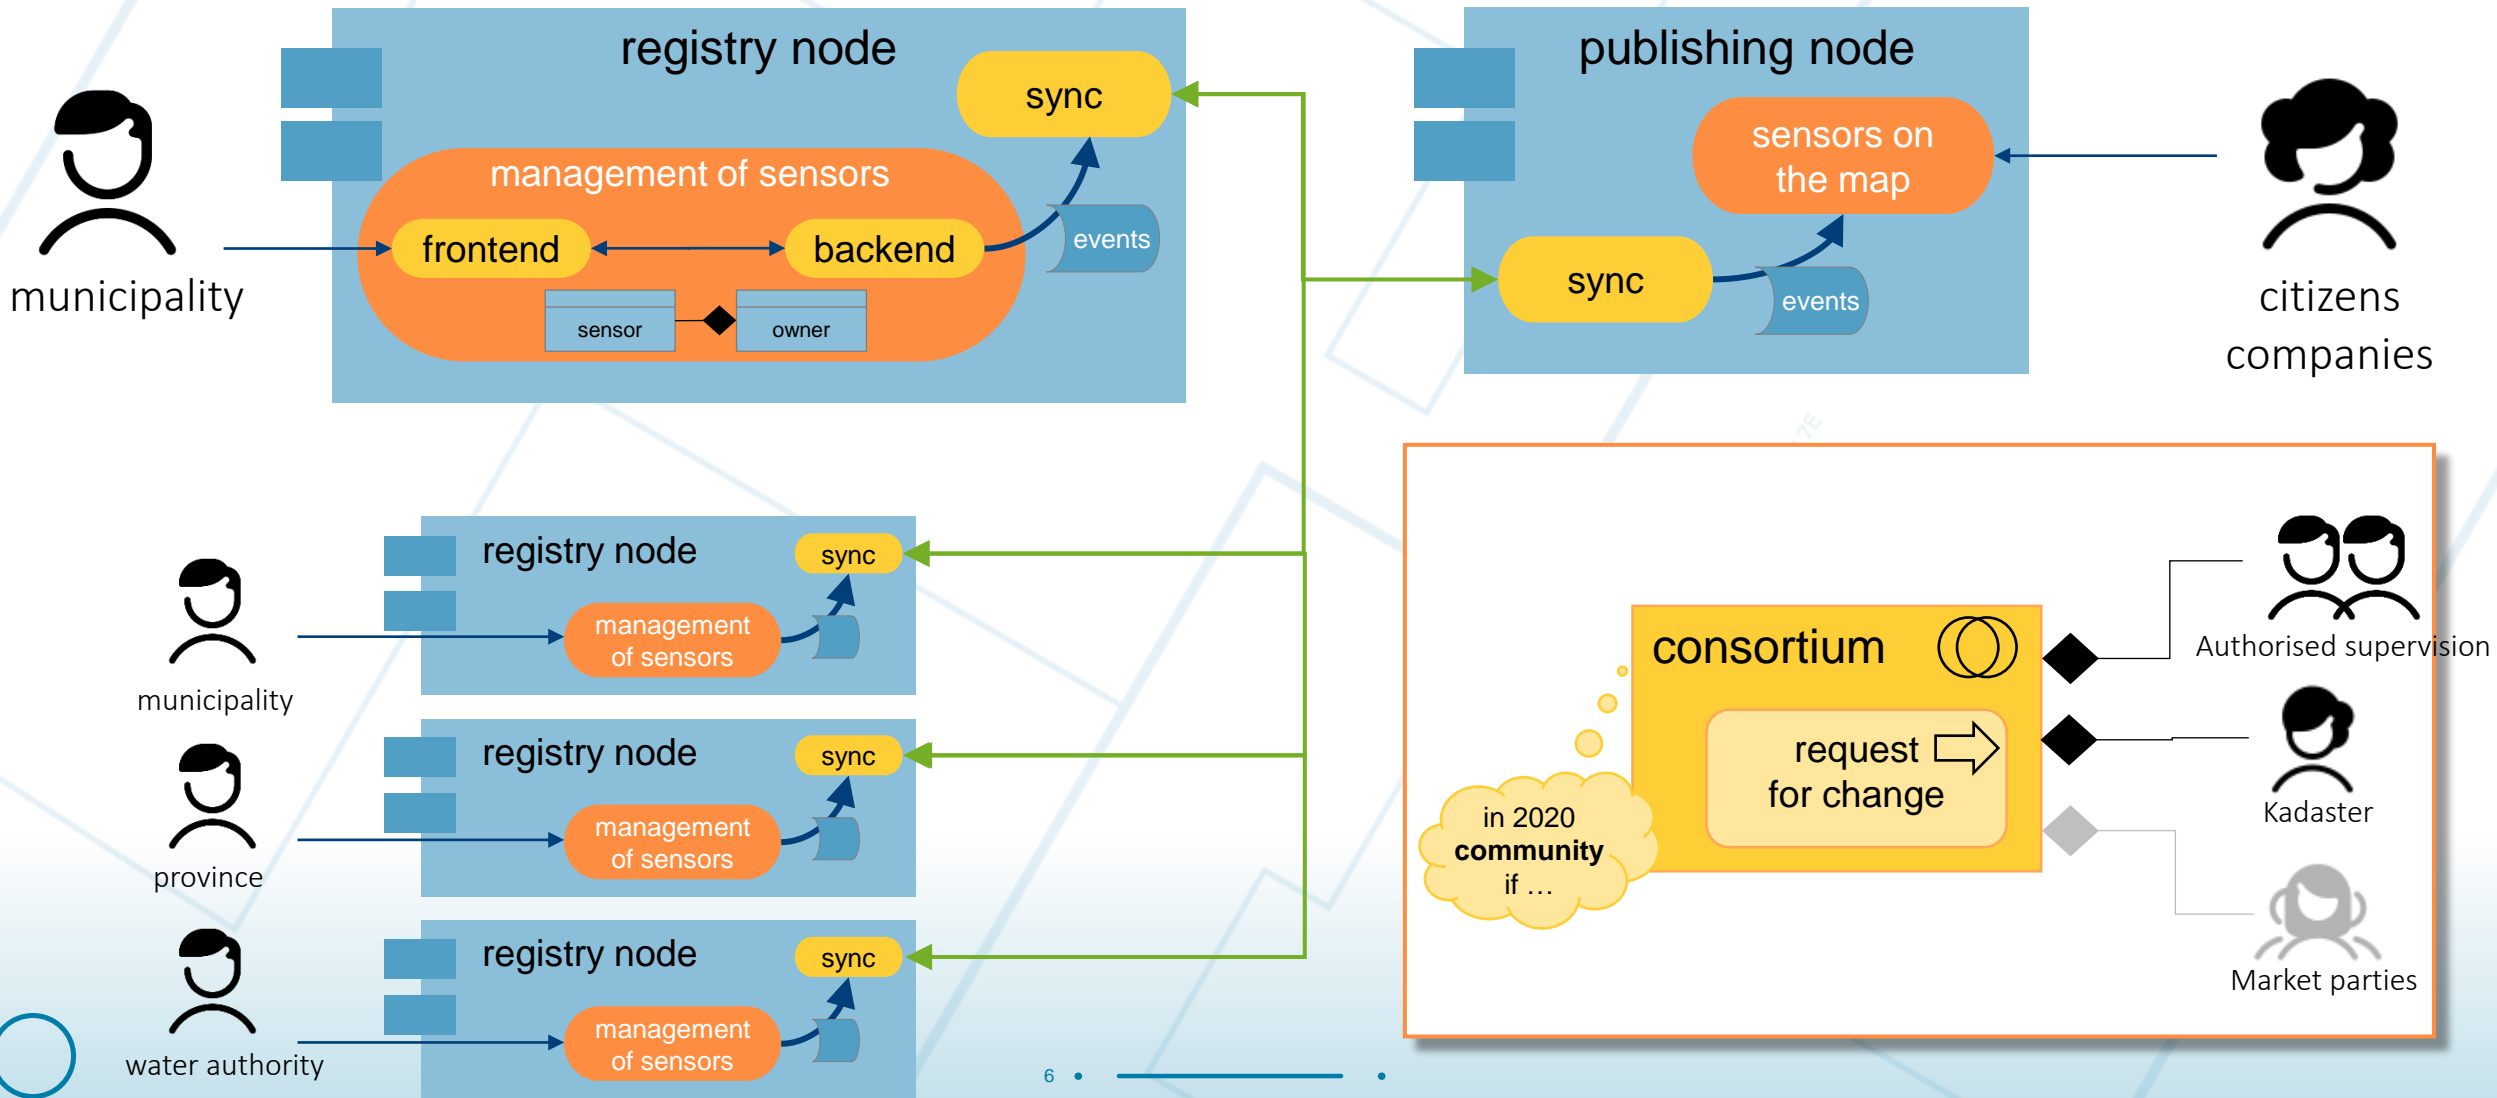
registry node

sync

management of sensors

frontend

backend

events

sensor

owner

municipality

publishing node

sensors on the map

sync

events

citizens companies

registry node

sync

management of sensors

municipality

registry node

sync

management of sensors

province

registry node

sync

management of sensors

water authority

consortium

request for change

in 2020 **community** if …

Authorised supervision

Kadaster

Market parties

6